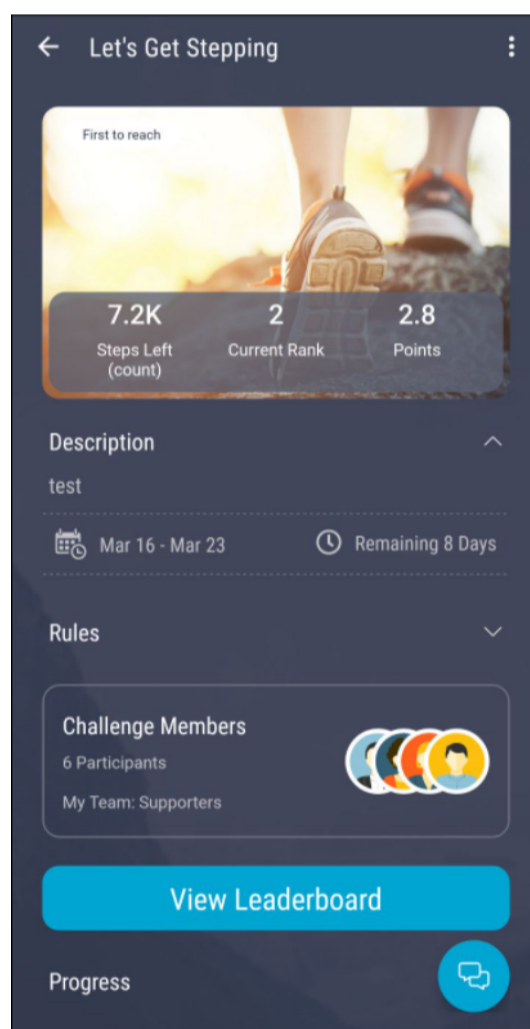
Let's Get Stepping

First to reach

7.2K
Steps Left (count)

2
Current Rank

2.8
Points

Description

test

Mar 16 - Mar 23

Remaining 8 Days

Rules

Challenge Members

6 Participants

My Team: Supporters

View Leaderboard

Progress